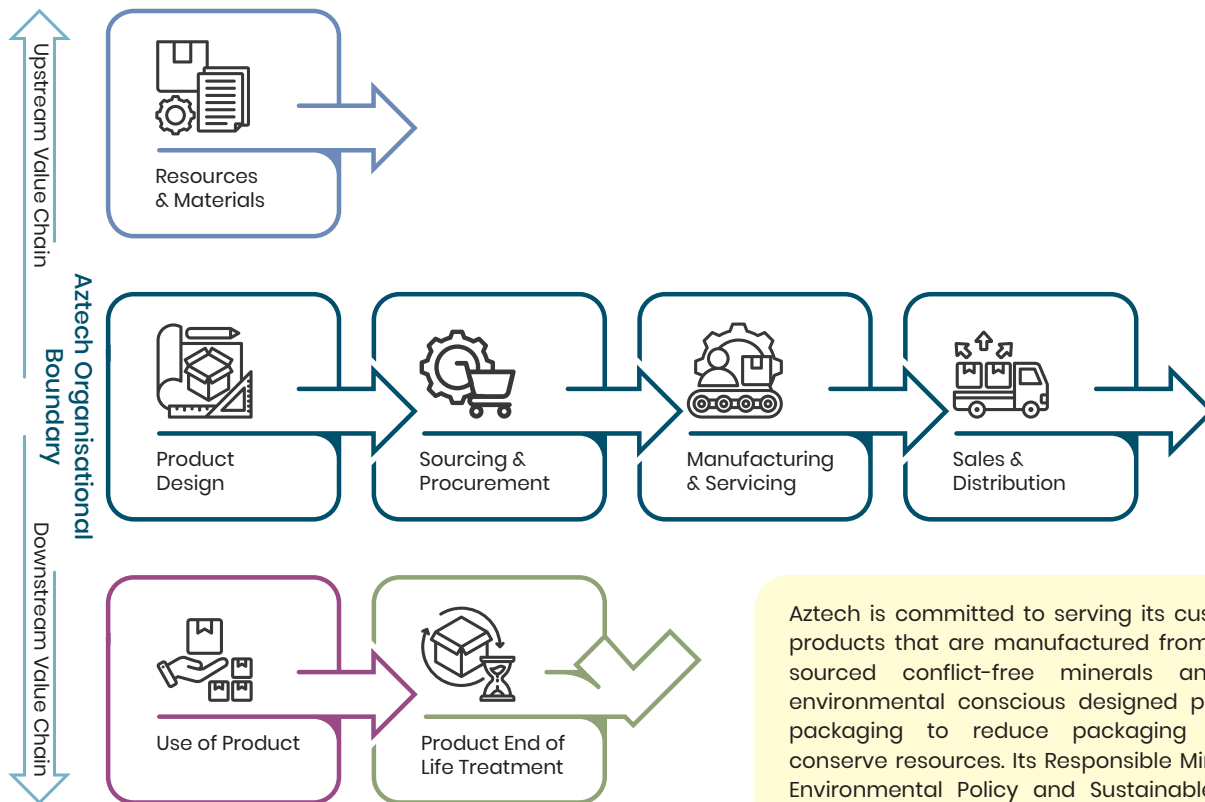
Upstream Value Chain

Resources & Materials

Aztech Organisational Boundary

Product Design

Sourcing & Procurement

Manufacturing & Servicing

Sales & Distribution

Downstream Value Chain

Use of Product

Product End of Life Treatment

Aztech is committed to serving its cus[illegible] products that are manufactured from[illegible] sourced conflict-free minerals an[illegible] environmental conscious designed p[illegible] packaging to reduce packaging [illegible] conserve resources. Its Responsible Mi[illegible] Environmental Policy and Sustainabl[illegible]